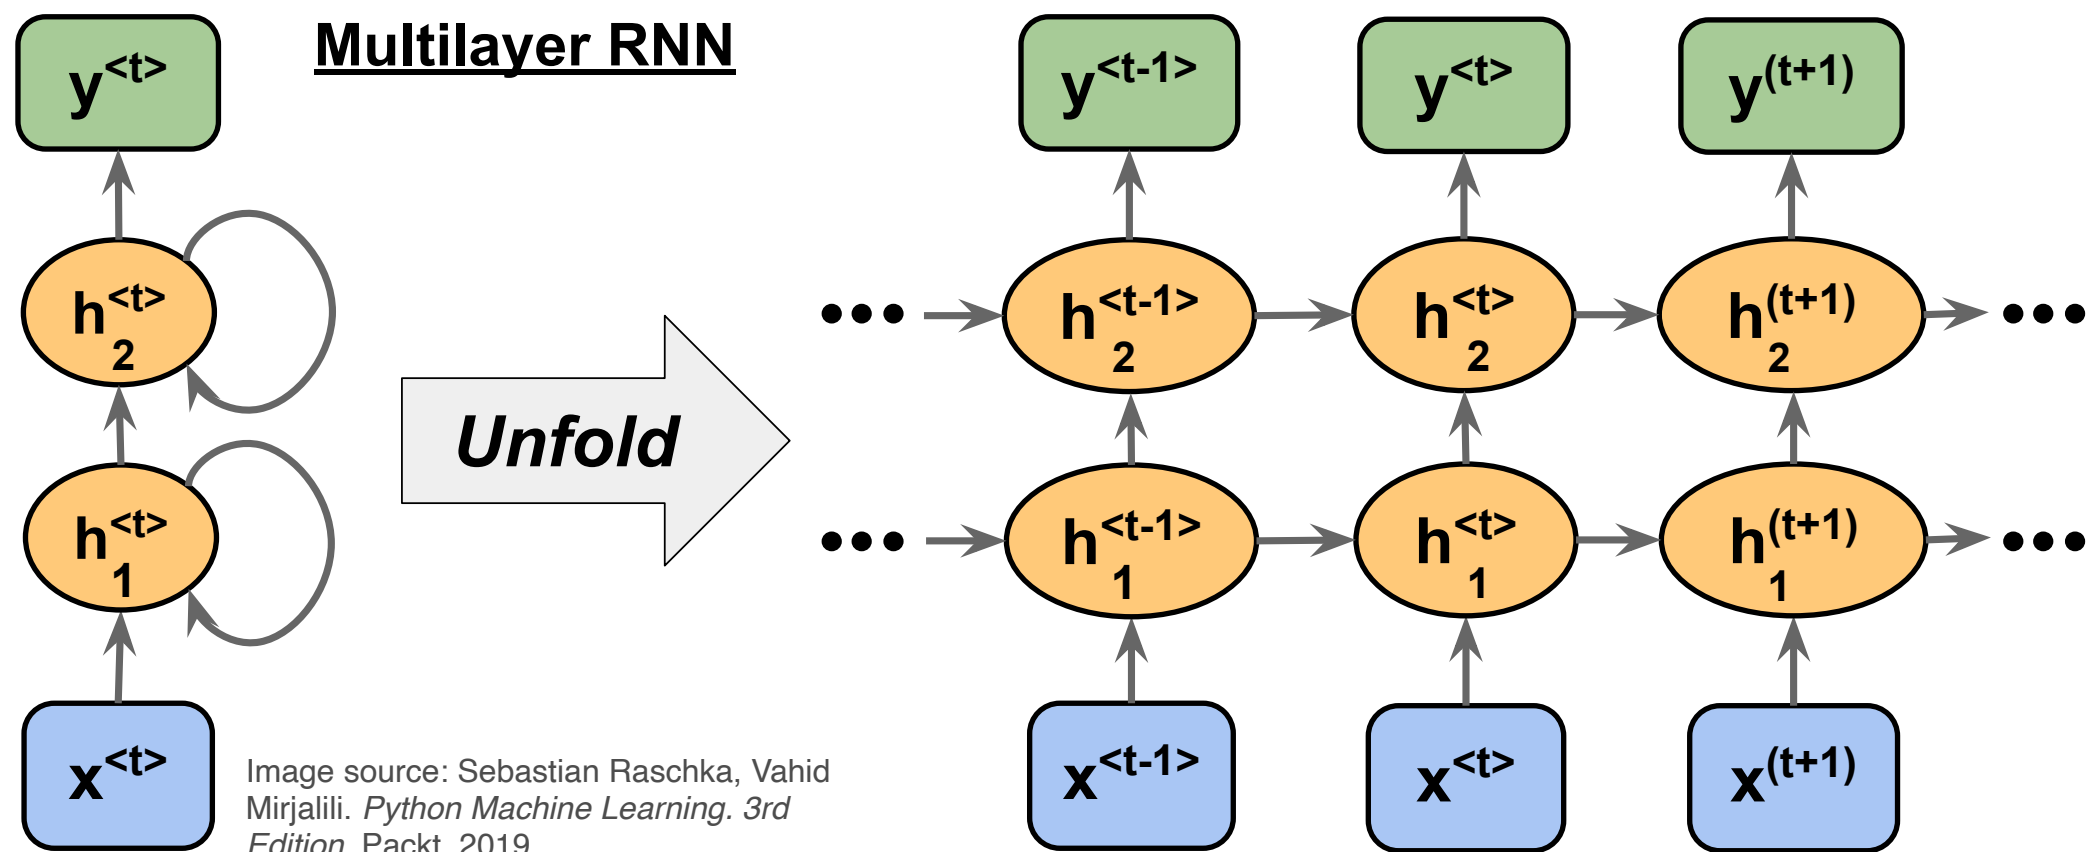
$y^{<t>}$

Multilayer RNN

$h_2^{<t>}$

$h_1^{<t>}$

$x^{<t>}$

Unfold

Image source: Sebastian Raschka, Vahid Mirjalili. *Python Machine Learning. 3rd Edition*. Packt, 2019

$y^{<t-1>}$ $y^{<t>}$ $y^{(t+1)}$

... $h_2^{<t-1>}$ $h_2^{<t>}$ $h_2^{(t+1)}$ ...

... $h_1^{<t-1>}$ $h_1^{<t>}$ $h_1^{(t+1)}$ ...

$x^{<t-1>}$ $x^{<t>}$ $x^{(t+1)}$